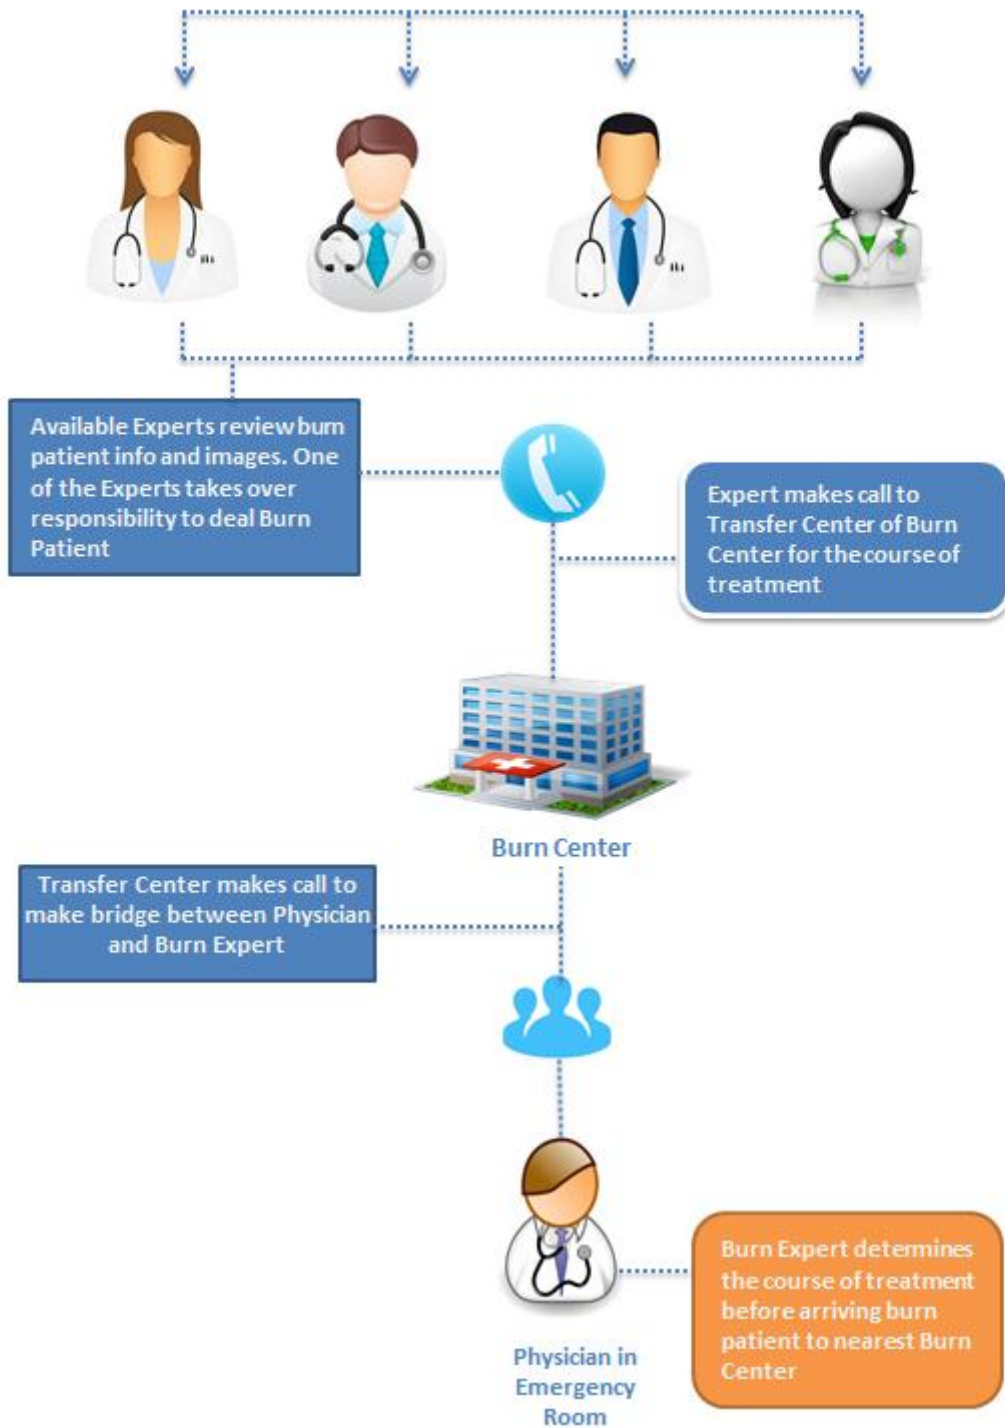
Available Experts review burn patient info and images. One of the Experts takes over responsibility to deal Burn Patient

Expert makes call to Transfer Center of Burn Center for the course of treatment

Burn Center

Transfer Center makes call to make bridge between Physician and Burn Expert

Physician in Emergency Room

Burn Expert determines the course of treatment before arriving burn patient to nearest Burn Center